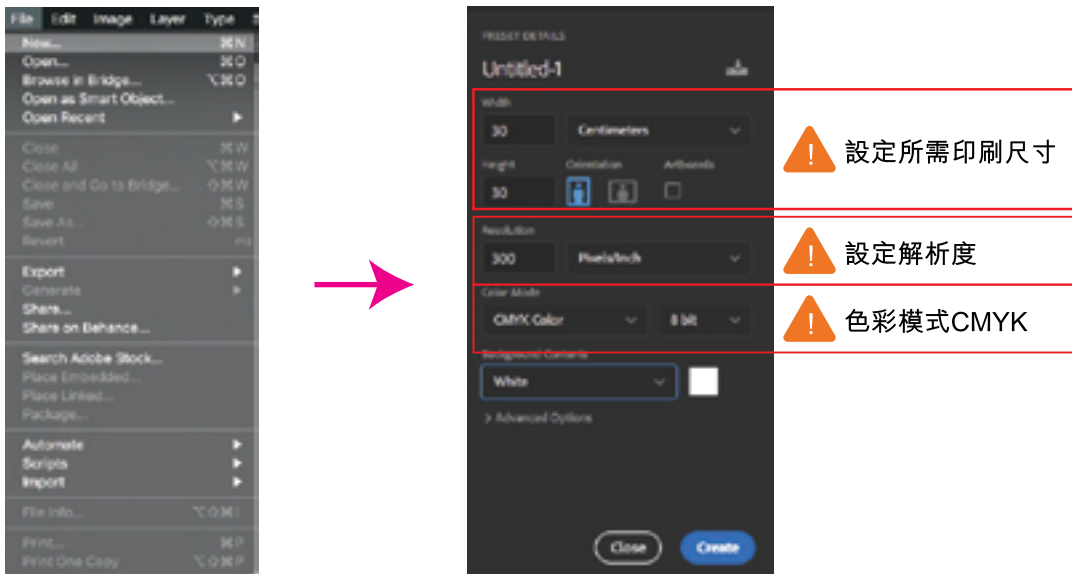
File Edit Image Layer Type

New... ⌘N
Open... ⌘O
Browse in Bridge... ⌥⌘O
Open as Smart Object...
Open Recent

Close ⌘W
Close All ⌥⌘W
Close and Go to Bridge... ⇧⌘W
Save ⌘S
Save As... ⇧⌘S
Revert

Export
Generate
Share...
Share on Behance...

Search Adobe Stock...
Place Embedded...
Place Linked...
Package...

Automate
Scripts
Import

File Info... ⌥⇧⌘I

Print... ⌘P
Print One Copy ⌥⇧⌘P

PRESET DETAILS
Untitled-1
Width
30 Centimeters
Height Orientation Artboards
30
Resolution
300 Pixels/Inch
Color Mode
CMYK Color 8 bit
Background Contents
White
> Advanced Options
Close Create

設定所需印刷尺寸
設定解析度
色彩模式CMYK